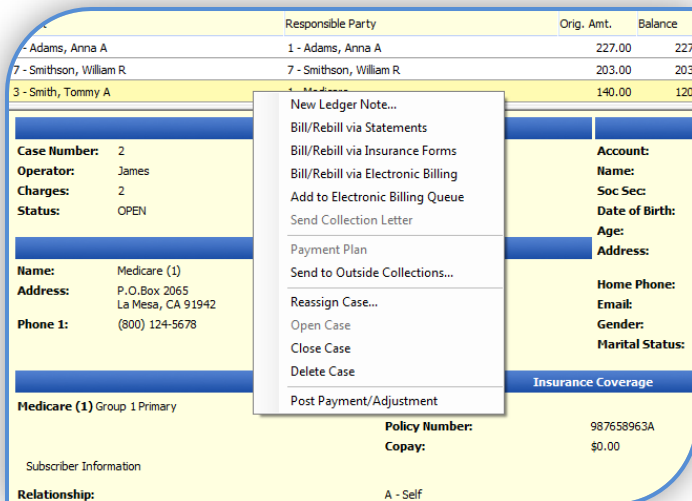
| t | Responsible Party | Orig. Amt. | Balance |
|---|---|---|---|
| - Adams, Anna A | 1 - Adams, Anna A | 227.00 | 227 |
| 7 - Smithson, William R | 7 - Smithson, William R | 203.00 | 203 |
| 3 - Smith, Tommy A | 1 - Medicare | 140.00 | 120 |

New Ledger Note...
Bill/Rebill via Statements
Bill/Rebill via Insurance Forms
Bill/Rebill via Electronic Billing
Add to Electronic Billing Queue
Send Collection Letter
Payment Plan
Send to Outside Collections...
Reassign Case...
Open Case
Close Case
Delete Case
Post Payment/Adjustment

Case Number: 2
Operator: James
Charges: 2
Status: OPEN

Name: Medicare (1)
Address: P.O.Box 2065
La Mesa, CA 91942
Phone 1: (800) 124-5678

Account:
Name:
Soc Sec:
Date of Birth:
Age:
Address:

Home Phone:
Email:
Gender:
Marital Status:

Insurance Coverage

Medicare (1) Group 1 Primary

Policy Number: 987658963A
Copay: $0.00

Subscriber Information

Relationship: A - Self